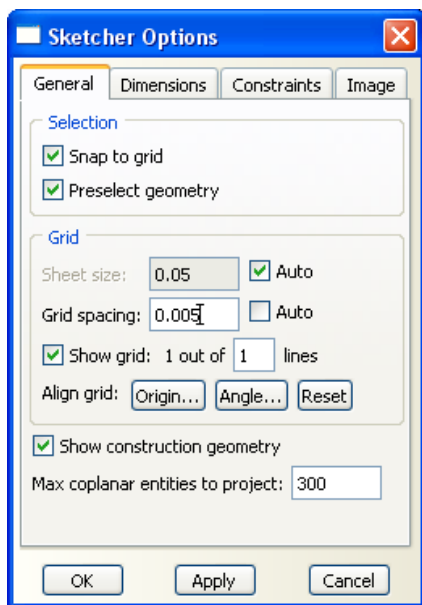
Sketcher Options

General | Dimensions | Constraints | Image

Selection
Snap to grid
Preselect geometry

Grid
Sheet size: 0.05 Auto
Grid spacing: 0.005 Auto
Show grid: 1 out of 1 lines
Align grid: Origin... Angle... Reset

Show construction geometry
Max coplanar entities to project: 300

OK Apply Cancel